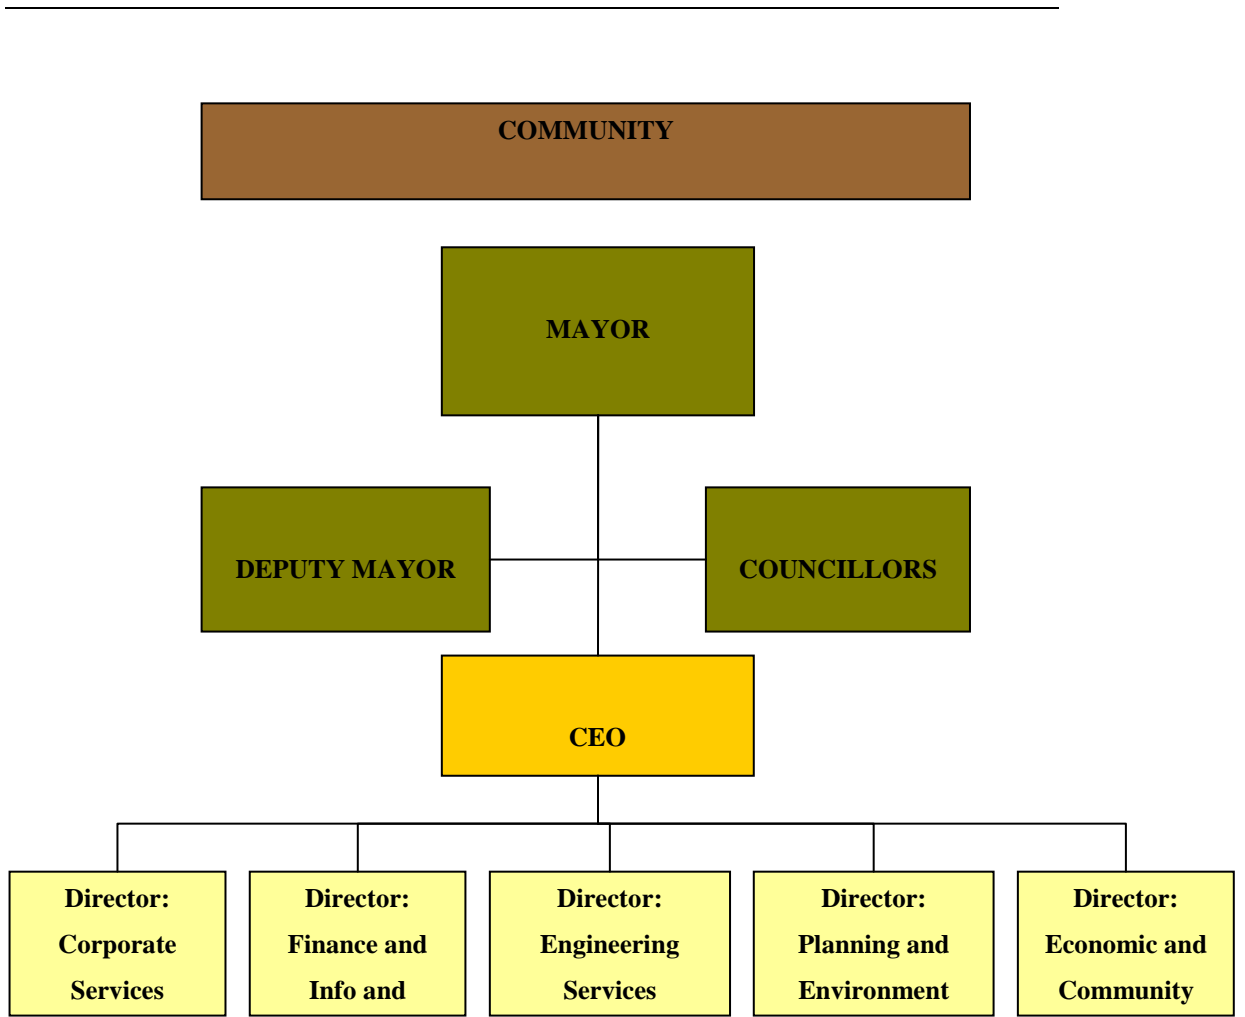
COMMUNITY

MAYOR

DEPUTY MAYOR

COUNCILLORS

CEO

Director: Corporate Services

Director: Finance and Info and

Director: Engineering Services

Director: Planning and Environment

Director: Economic and Community